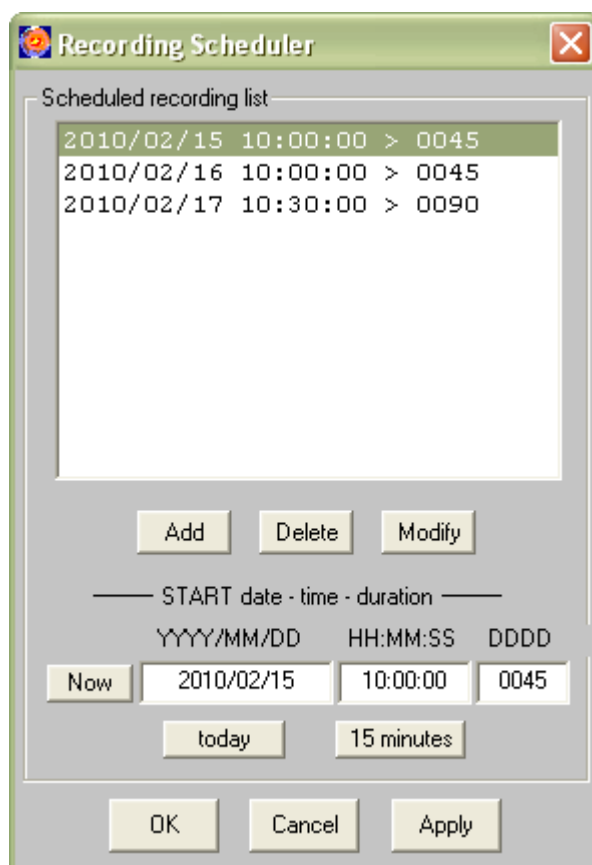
Recording Scheduler

Scheduled recording list

2010/02/15 10:00:00 > 0045
2010/02/16 10:00:00 > 0045
2010/02/17 10:30:00 > 0090

Add Delete Modify

START date - time - duration

YYYY/MM/DD HH:MM:SS DDDD

Now 2010/02/15 10:00:00 0045

today 15 minutes

OK Cancel Apply